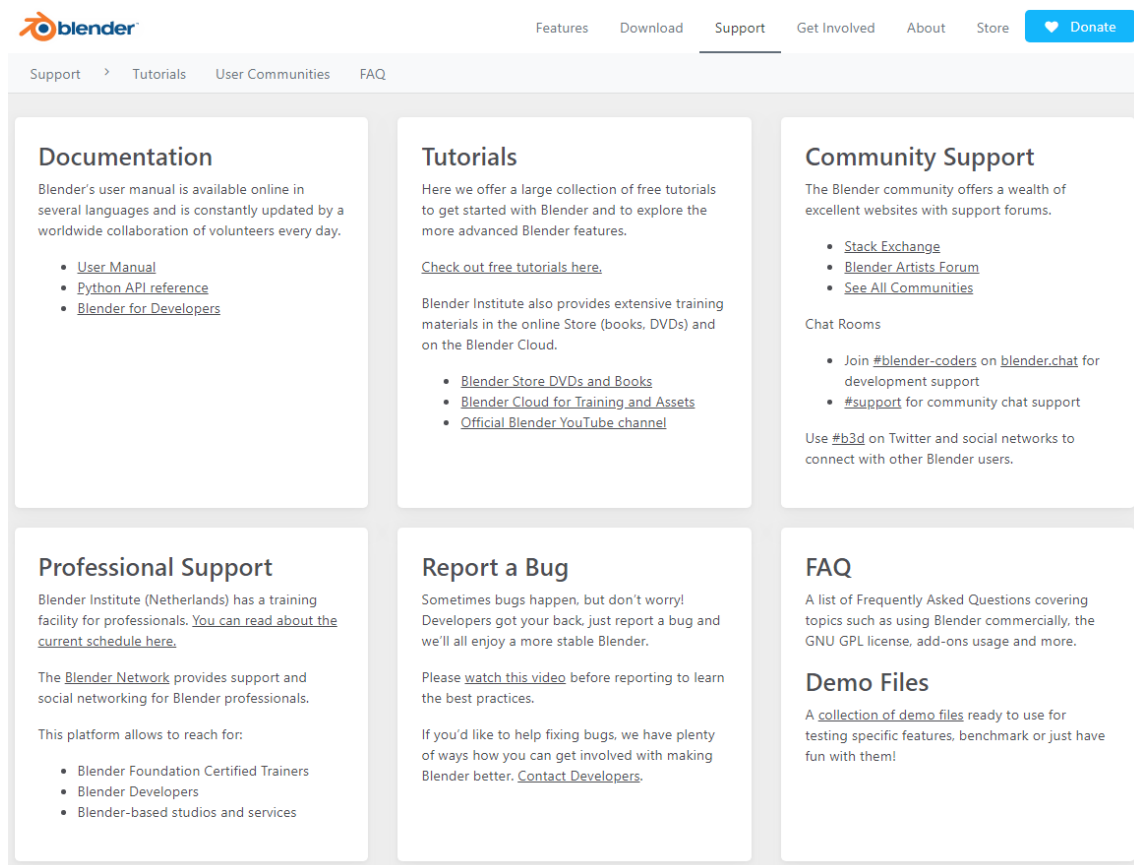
blender

Features Download Support Get Involved About Store Donate

Support › Tutorials User Communities FAQ

Documentation

Blender's user manual is available online in several languages and is constantly updated by a worldwide collaboration of volunteers every day.

- User Manual
- Python API reference
- Blender for Developers

Tutorials

Here we offer a large collection of free tutorials to get started with Blender and to explore the more advanced Blender features.

Check out free tutorials here.

Blender Institute also provides extensive training materials in the online Store (books, DVDs) and on the Blender Cloud.

- Blender Store DVDs and Books
- Blender Cloud for Training and Assets
- Official Blender YouTube channel

Community Support

The Blender community offers a wealth of excellent websites with support forums.

- Stack Exchange
- Blender Artists Forum
- See All Communities

Chat Rooms

- Join #blender-coders on blender.chat for development support
- #support for community chat support

Use #b3d on Twitter and social networks to connect with other Blender users.

Professional Support

Blender Institute (Netherlands) has a training facility for professionals. You can read about the current schedule here.

The Blender Network provides support and social networking for Blender professionals.

This platform allows to reach for:

- Blender Foundation Certified Trainers
- Blender Developers
- Blender-based studios and services

Report a Bug

Sometimes bugs happen, but don't worry! Developers got your back, just report a bug and we'll all enjoy a more stable Blender.

Please watch this video before reporting to learn the best practices.

If you'd like to help fixing bugs, we have plenty of ways how you can get involved with making Blender better. Contact Developers.

FAQ

A list of Frequently Asked Questions covering topics such as using Blender commercially, the GNU GPL license, add-ons usage and more.

Demo Files

A collection of demo files ready to use for testing specific features, benchmark or just have fun with them!